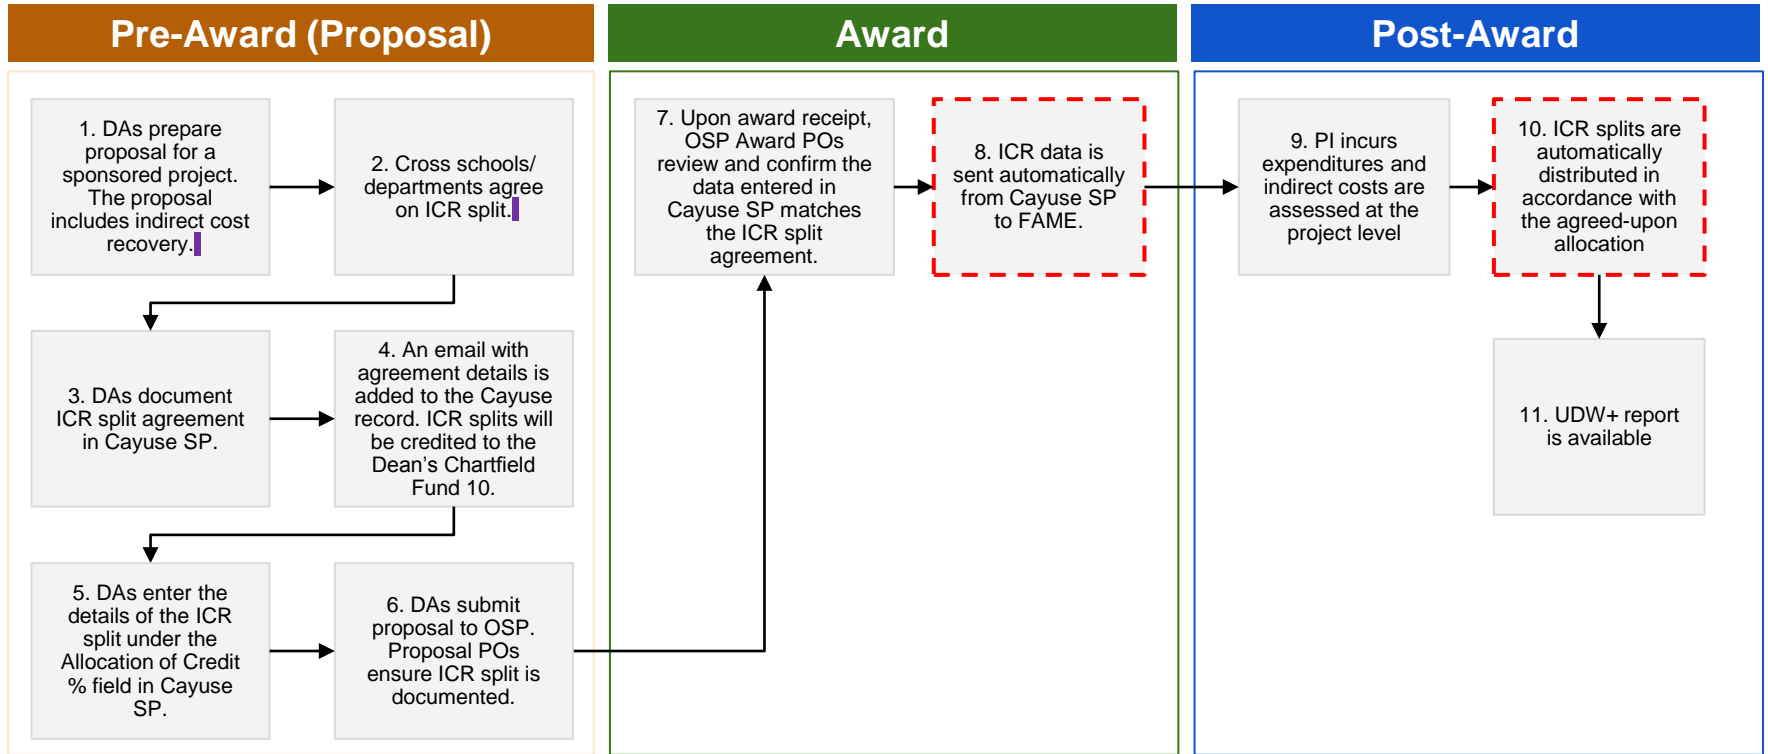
Pre-Award (Proposal)

1. DAs prepare proposal for a sponsored project. The proposal includes indirect cost recovery.

2. Cross schools/ departments agree on ICR split.

3. DAs document ICR split agreement in Cayuse SP.

4. An email with agreement details is added to the Cayuse record. ICR splits will be credited to the Dean's Chartfield Fund 10.

5. DAs enter the details of the ICR split under the Allocation of Credit % field in Cayuse SP.

6. DAs submit proposal to OSP. Proposal POs ensure ICR split is documented.

Award

7. Upon award receipt, OSP Award POs review and confirm the data entered in Cayuse SP matches the ICR split agreement.

8. ICR data is sent automatically from Cayuse SP to FAME.

Post-Award

9. PI incurs expenditures and indirect costs are assessed at the project level

10. ICR splits are automatically distributed in accordance with the agreed-upon allocation

11. UDW+ report is available